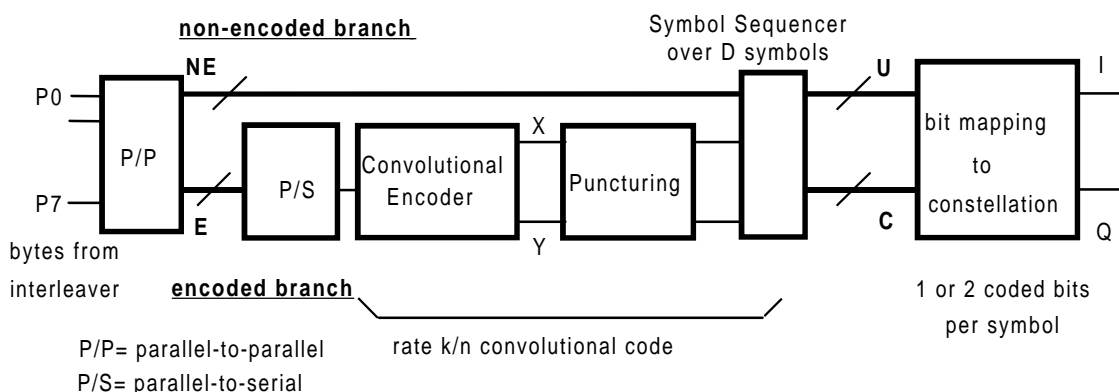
non-encoded branch

Symbol Sequencer over D symbols

NE

U

I

P0

P/P

P/S

Convolutional Encoder

X

Puncturing

bit mapping to constellation

P7

E

Y

C

Q

bytes from interleaver

encoded branch

1 or 2 coded bits per symbol

P/P= parallel-to-parallel

P/S= parallel-to-serial

rate k/n convolutional code